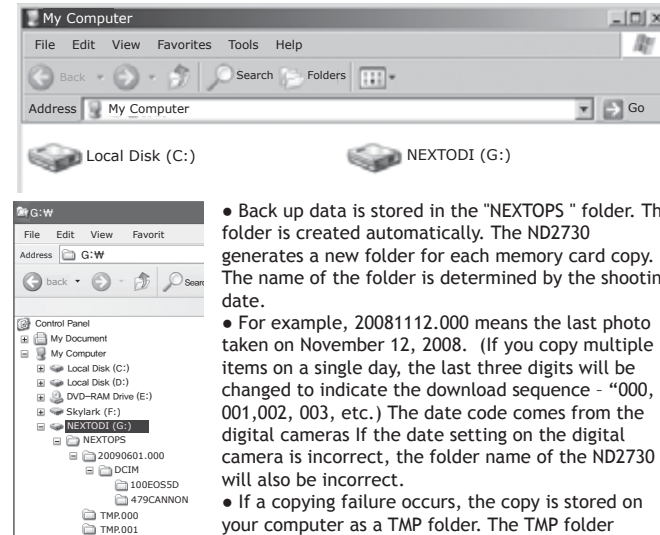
My Computer

File Edit View Favorites Tools Help

Back Search Folders

Address My Computer Go

Local Disk (C:) NEXTODI (G:)

G:₩

File Edit View Favorit

Address G:₩

back

Control Panel
My Document
My Computer
Local Disk (C:)
Local Disk (D:)
DVD-RAM Drive (E:)
Skylark (F:)
NEXTODI (G:)
NEXTOPS
20090601.000
DCIM
100EOS5D
479CANNON
TMP.000
TMP.001

● Back up data is stored in the "NEXTOPS " folder. Th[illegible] folder is created automatically. The ND2730 generates a new folder for each memory card copy. The name of the folder is determined by the shootin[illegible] date.

● For example, 20081112.000 means the last photo taken on November 12, 2008. (If you copy multiple items on a single day, the last three digits will be changed to indicate the download sequence – "000, 001,002, 003, etc.) The date code comes from the digital cameras If the date setting on the digital camera is incorrect, the folder name of the ND2730 will also be incorrect.

● If a copying failure occurs, the copy is stored on your computer as a TMP folder. The TMP folder